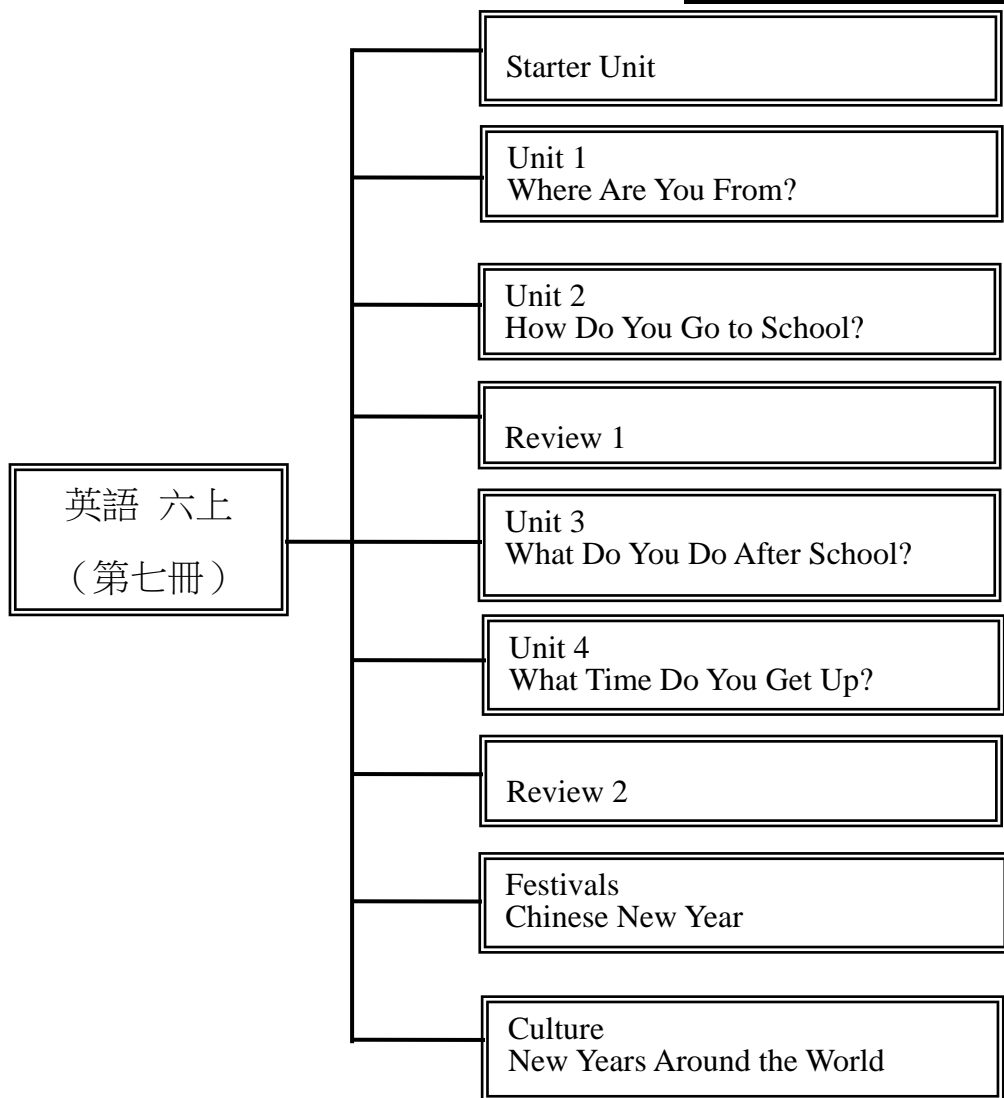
英語 六上
（第七冊）

Starter Unit

Unit 1
Where Are You From?

Unit 2
How Do You Go to School?

Review 1

Unit 3
What Do You Do After School?

Unit 4
What Time Do You Get Up?

Review 2

Festivals
Chinese New Year

Culture
New Years Around the World